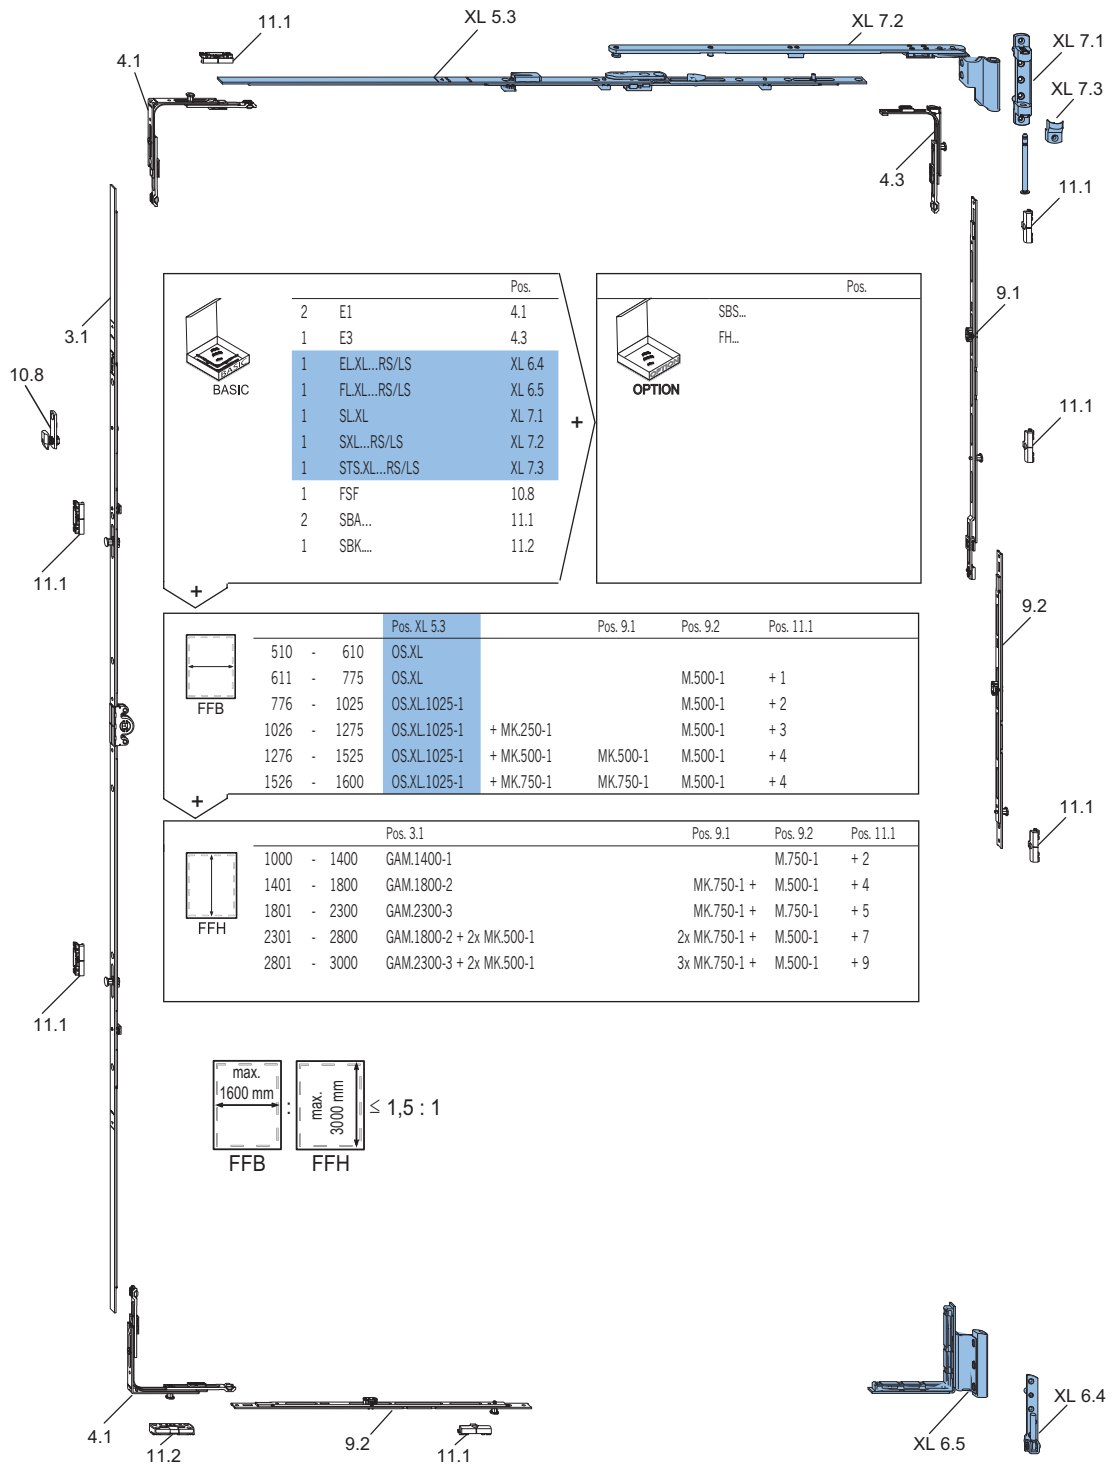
11.1
XL 5.3
XL 7.2
4.1
XL 7.1
XL 7.3
4.3
11.1
3.1
9.1
10.8
11.1
11.1
9.2
11.1
11.1

BASIC

| | | Pos. |
|---|---|---|
| 2 | E1 | 4.1 |
| 1 | E3 | 4.3 |
| 1 | ELXL...RS/LS | XL 6.4 |
| 1 | FLXL...RS/LS | XL 6.5 |
| 1 | SLXL | XL 7.1 |
| 1 | SXL...RS/LS | XL 7.2 |
| 1 | STS.XL...RS/LS | XL 7.3 |
| 1 | FSF | 10.8 |
| 2 | SBA... | 11.1 |
| 1 | SBK.... | 11.2 |

+

OPTION

| | Pos. |
|---|---|
| SBS... | |
| FH... | |

+

FFB

| | | | Pos. XL 5.3 | | Pos. 9.1 | Pos. 9.2 | Pos. 11.1 |
|---|---|---|---|---|---|---|---|
| 510 | - | 610 | OS.XL | | | | |
| 611 | - | 775 | OS.XL | | | M.500-1 | + 1 |
| 776 | - | 1025 | OS.XL.1025-1 | | | M.500-1 | + 2 |
| 1026 | - | 1275 | OS.XL.1025-1 | + MK.250-1 | | M.500-1 | + 3 |
| 1276 | - | 1525 | OS.XL.1025-1 | + MK.500-1 | MK.500-1 | M.500-1 | + 4 |
| 1526 | - | 1600 | OS.XL.1025-1 | + MK.750-1 | MK.750-1 | M.500-1 | + 4 |

+

FFH

| | | | Pos. 3.1 | Pos. 9.1 | Pos. 9.2 | Pos. 11.1 |
|---|---|---|---|---|---|---|
| 1000 | - | 1400 | GAM.1400-1 | | M.750-1 | + 2 |
| 1401 | - | 1800 | GAM.1800-2 | MK.750-1 + | M.500-1 | + 4 |
| 1801 | - | 2300 | GAM.2300-3 | MK.750-1 + | M.750-1 | + 5 |
| 2301 | - | 2800 | GAM.1800-2 + 2x MK.500-1 | 2x MK.750-1 + | M.500-1 | + 7 |
| 2801 | - | 3000 | GAM.2300-3 + 2x MK.500-1 | 3x MK.750-1 + | M.500-1 | + 9 |

max. 1600 mm : max. 3000 mm $\leq$ 1,5 : 1
FFB FFH

4.1
11.2
9.2
11.1
XL 6.5
XL 6.4